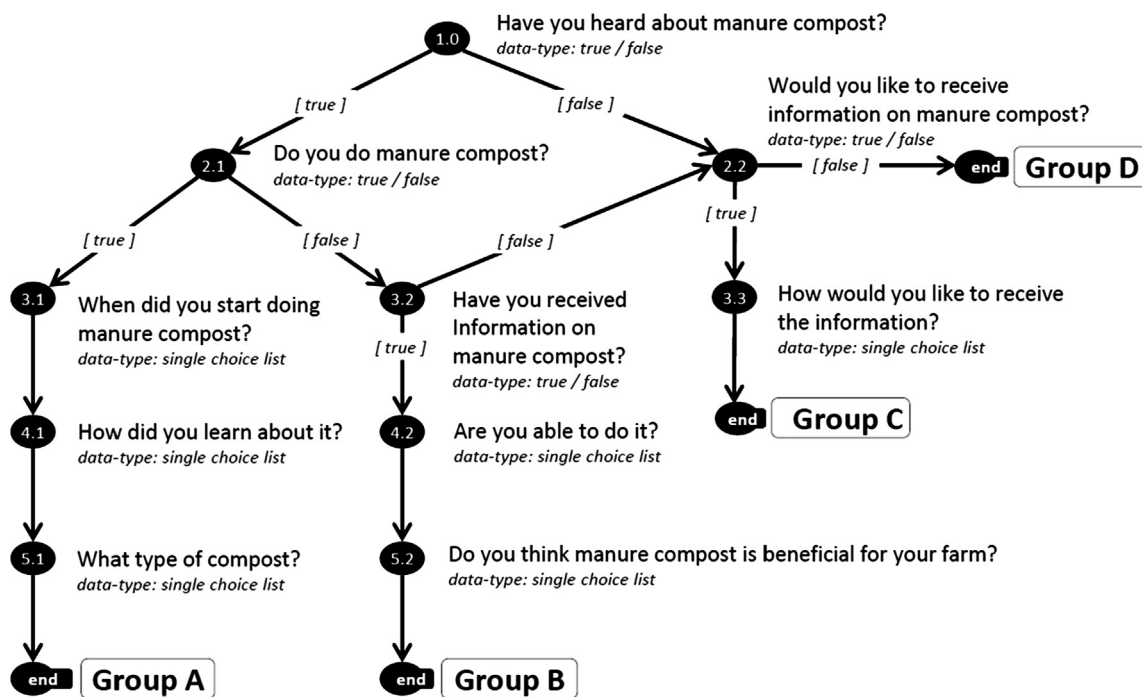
1.0 Have you heard about manure compost?
data-type: true / false

[ true ]

[ false ]

2.1 Do you do manure compost?
data-type: true / false

2.2 Would you like to receive information on manure compost?
data-type: true / false

[ false ]

end Group D

[ true ]

[ false ]

[ true ]

[ false ]

3.1 When did you start doing manure compost?
data-type: single choice list

3.2 Have you received Information on manure compost?
data-type: true / false

[ true ]

3.3 How would you like to receive the information?
data-type: single choice list

end Group C

4.1 How did you learn about it?
data-type: single choice list

4.2 Are you able to do it?
data-type: single choice list

5.1 What type of compost?
data-type: single choice list

5.2 Do you think manure compost is beneficial for your farm?
data-type: single choice list

end Group A

end Group B